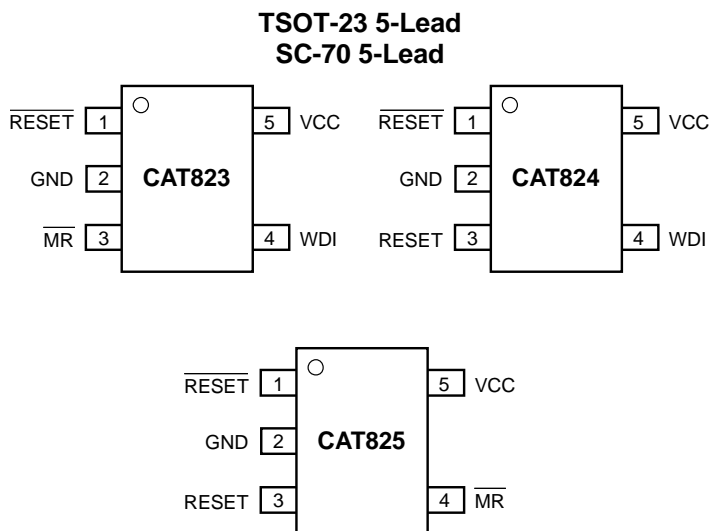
TSOT-23 5-Lead
SC-70 5-Lead

$\overline{\text{RESET}}$ 1
GND 2
$\overline{\text{MR}}$ 3
CAT823
5 VCC
4 WDI

$\overline{\text{RESET}}$ 1
GND 2
RESET 3
CAT824
5 VCC
4 WDI

$\overline{\text{RESET}}$ 1
GND 2
RESET 3
CAT825
5 VCC
4 $\overline{\text{MR}}$